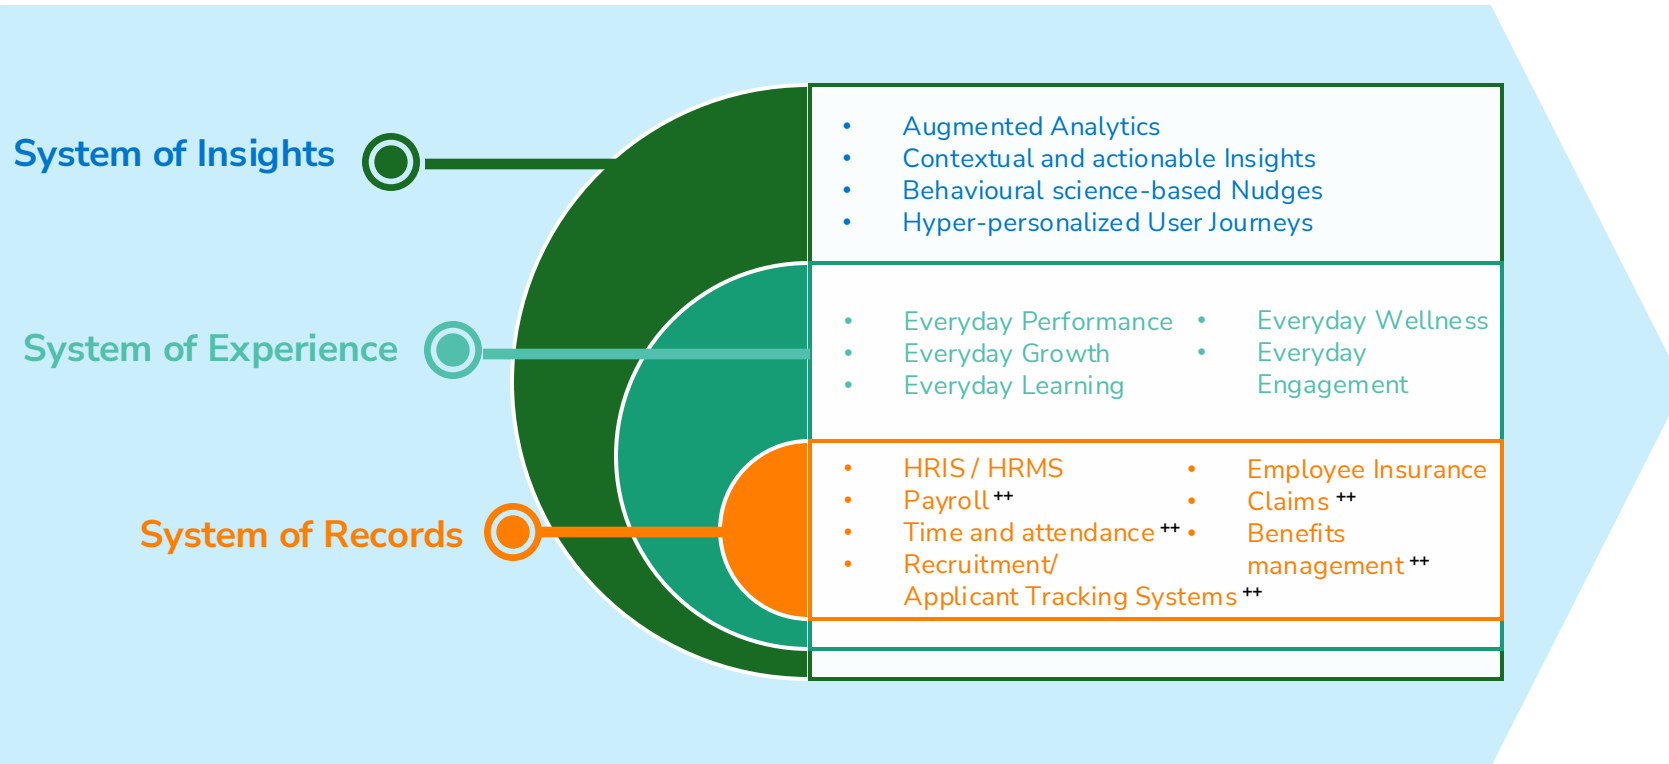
System of Insights

- Augmented Analytics
- Contextual and actionable Insights
- Behavioural science-based Nudges
- Hyper-personalized User Journeys

System of Experience

- Everyday Performance
- Everyday Growth
- Everyday Learning

- Everyday Wellness
- Everyday Engagement

System of Records

- HRIS / HRMS
- Payroll ++
- Time and attendance ++
- Recruitment/ Applicant Tracking Systems ++

- Employee Insurance Claims ++
- Benefits management ++